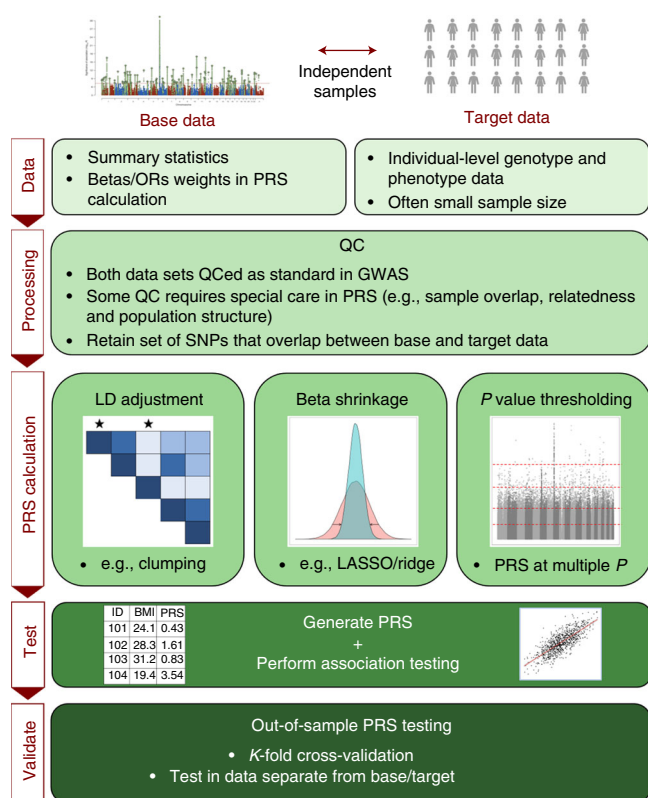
Independent samples

Base data

Target data

Data

• Summary statistics
• Betas/ORs weights in PRS calculation

• Individual-level genotype and phenotype data
• Often small sample size

Processing

QC

• Both data sets QCed as standard in GWAS
• Some QC requires special care in PRS (e.g., sample overlap, relatedness and population structure)
• Retain set of SNPs that overlap between base and target data

PRS calculation

LD adjustment

★ ★

• e.g., clumping

Beta shrinkage

• e.g., LASSO/ridge

*P* value thresholding

• PRS at multiple *P*

Test

| ID | BMI | PRS |
|---|---|---|
| 101 | 24.1 | 0.43 |
| 102 | 28.3 | 1.61 |
| 103 | 31.2 | 0.83 |
| 104 | 19.4 | 3.54 |

Generate PRS
+
Perform association testing

Validate

Out-of-sample PRS testing

• *K*-fold cross-validation
• Test in data separate from base/target